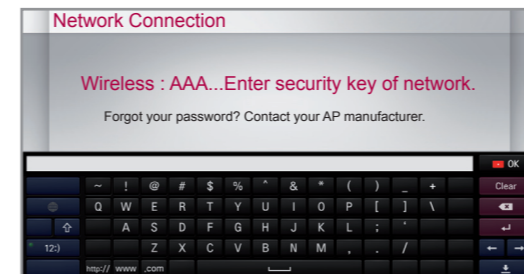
Network Connection

Wireless : AAA...Enter security key of network.

Forgot your password? Contact your AP manufacturer.

OK

~ ! @ # $ % ^ & * ( ) _ +

Clear

Q W E R T Y U I O P [ ] \

A S D F G H J K L ; '

12:)

Z X C V B N M , . /

http:// www .com